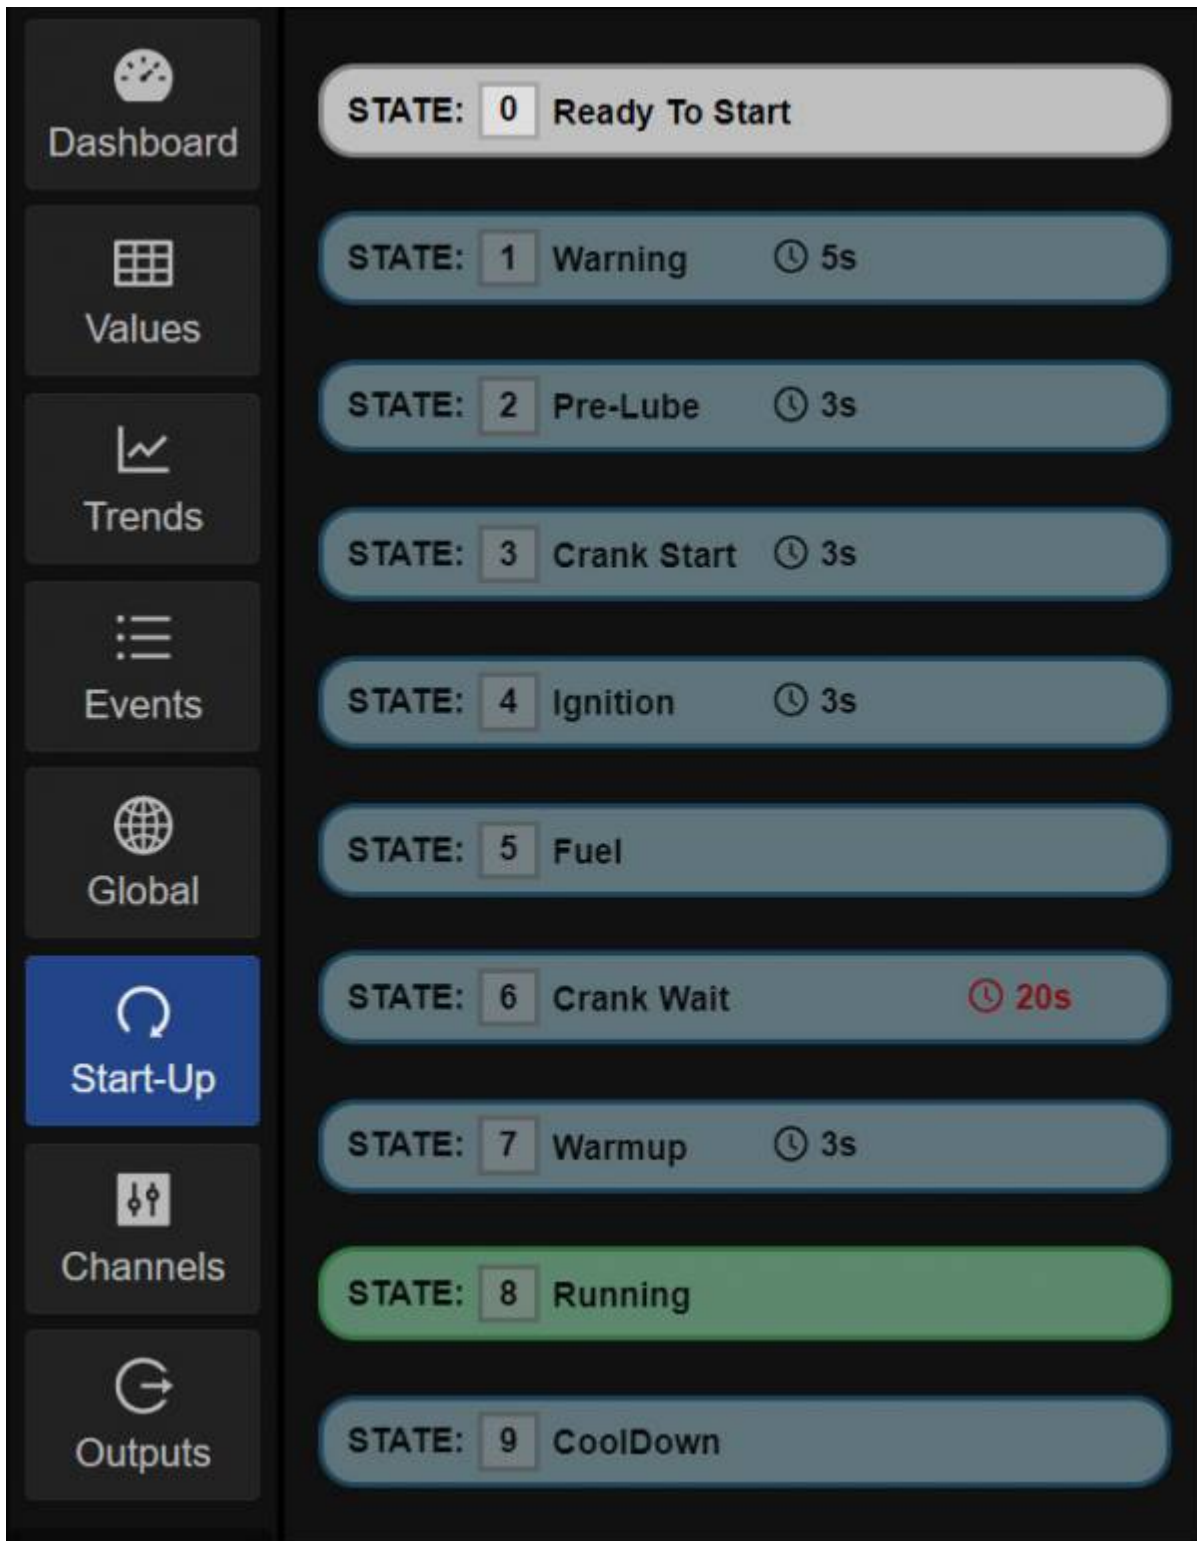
Dashboard

Values

Trends

Events

Global

Start-Up

Channels

Outputs

STATE: 0 Ready To Start

STATE: 1 Warning 5s

STATE: 2 Pre-Lube 3s

STATE: 3 Crank Start 3s

STATE: 4 Ignition 3s

STATE: 5 Fuel

STATE: 6 Crank Wait 20s

STATE: 7 Warmup 3s

STATE: 8 Running

STATE: 9 CoolDown